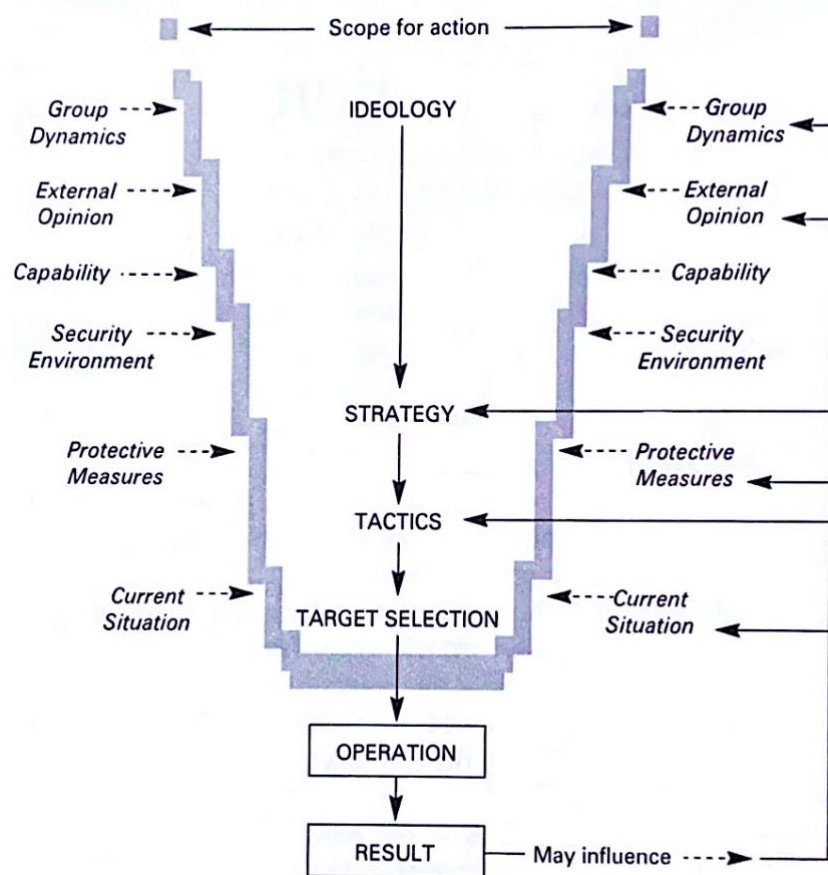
Scope for action

Group Dynamics

External Opinion

Capability

Security Environment

Protective Measures

Current Situation

IDEOLOGY

STRATEGY

TACTICS

TARGET SELECTION

Group Dynamics

External Opinion

Capability

Security Environment

Protective Measures

Current Situation

OPERATION

RESULT

May influence